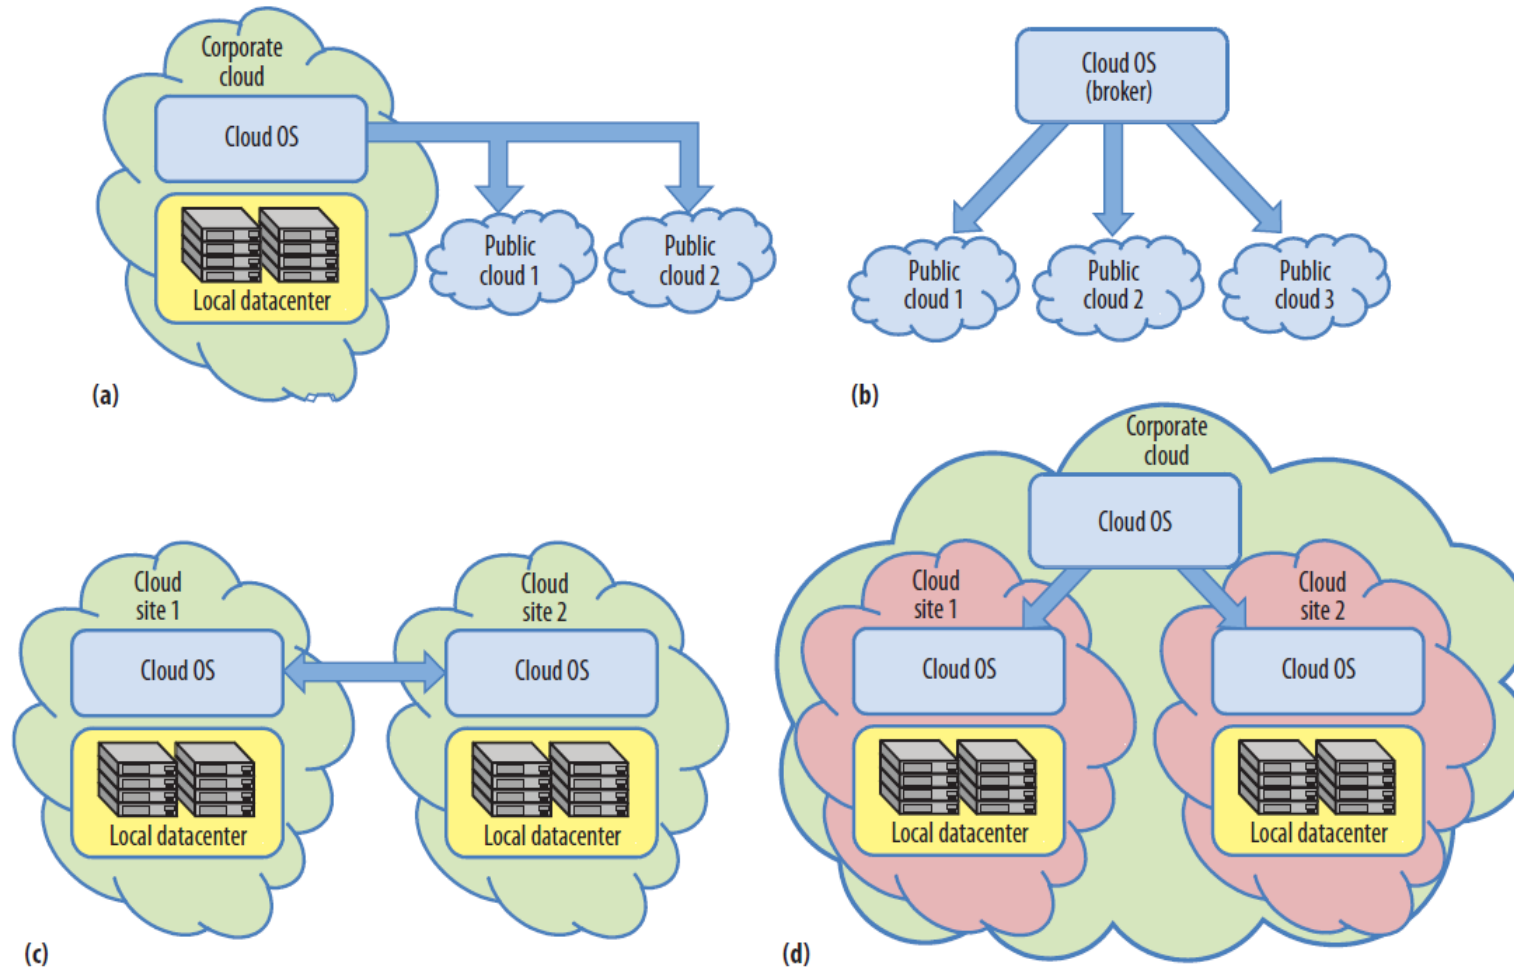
Corporate cloud

Cloud OS

Local datacenter

Public cloud 1

Public cloud 2

(a)

Cloud OS (broker)

Public cloud 1

Public cloud 2

Public cloud 3

(b)

Cloud site 1

Cloud OS

Local datacenter

Cloud site 2

Cloud OS

Local datacenter

(c)

Corporate cloud

Cloud OS

Cloud site 1

Cloud OS

Local datacenter

Cloud site 2

Cloud OS

Local datacenter

(d)